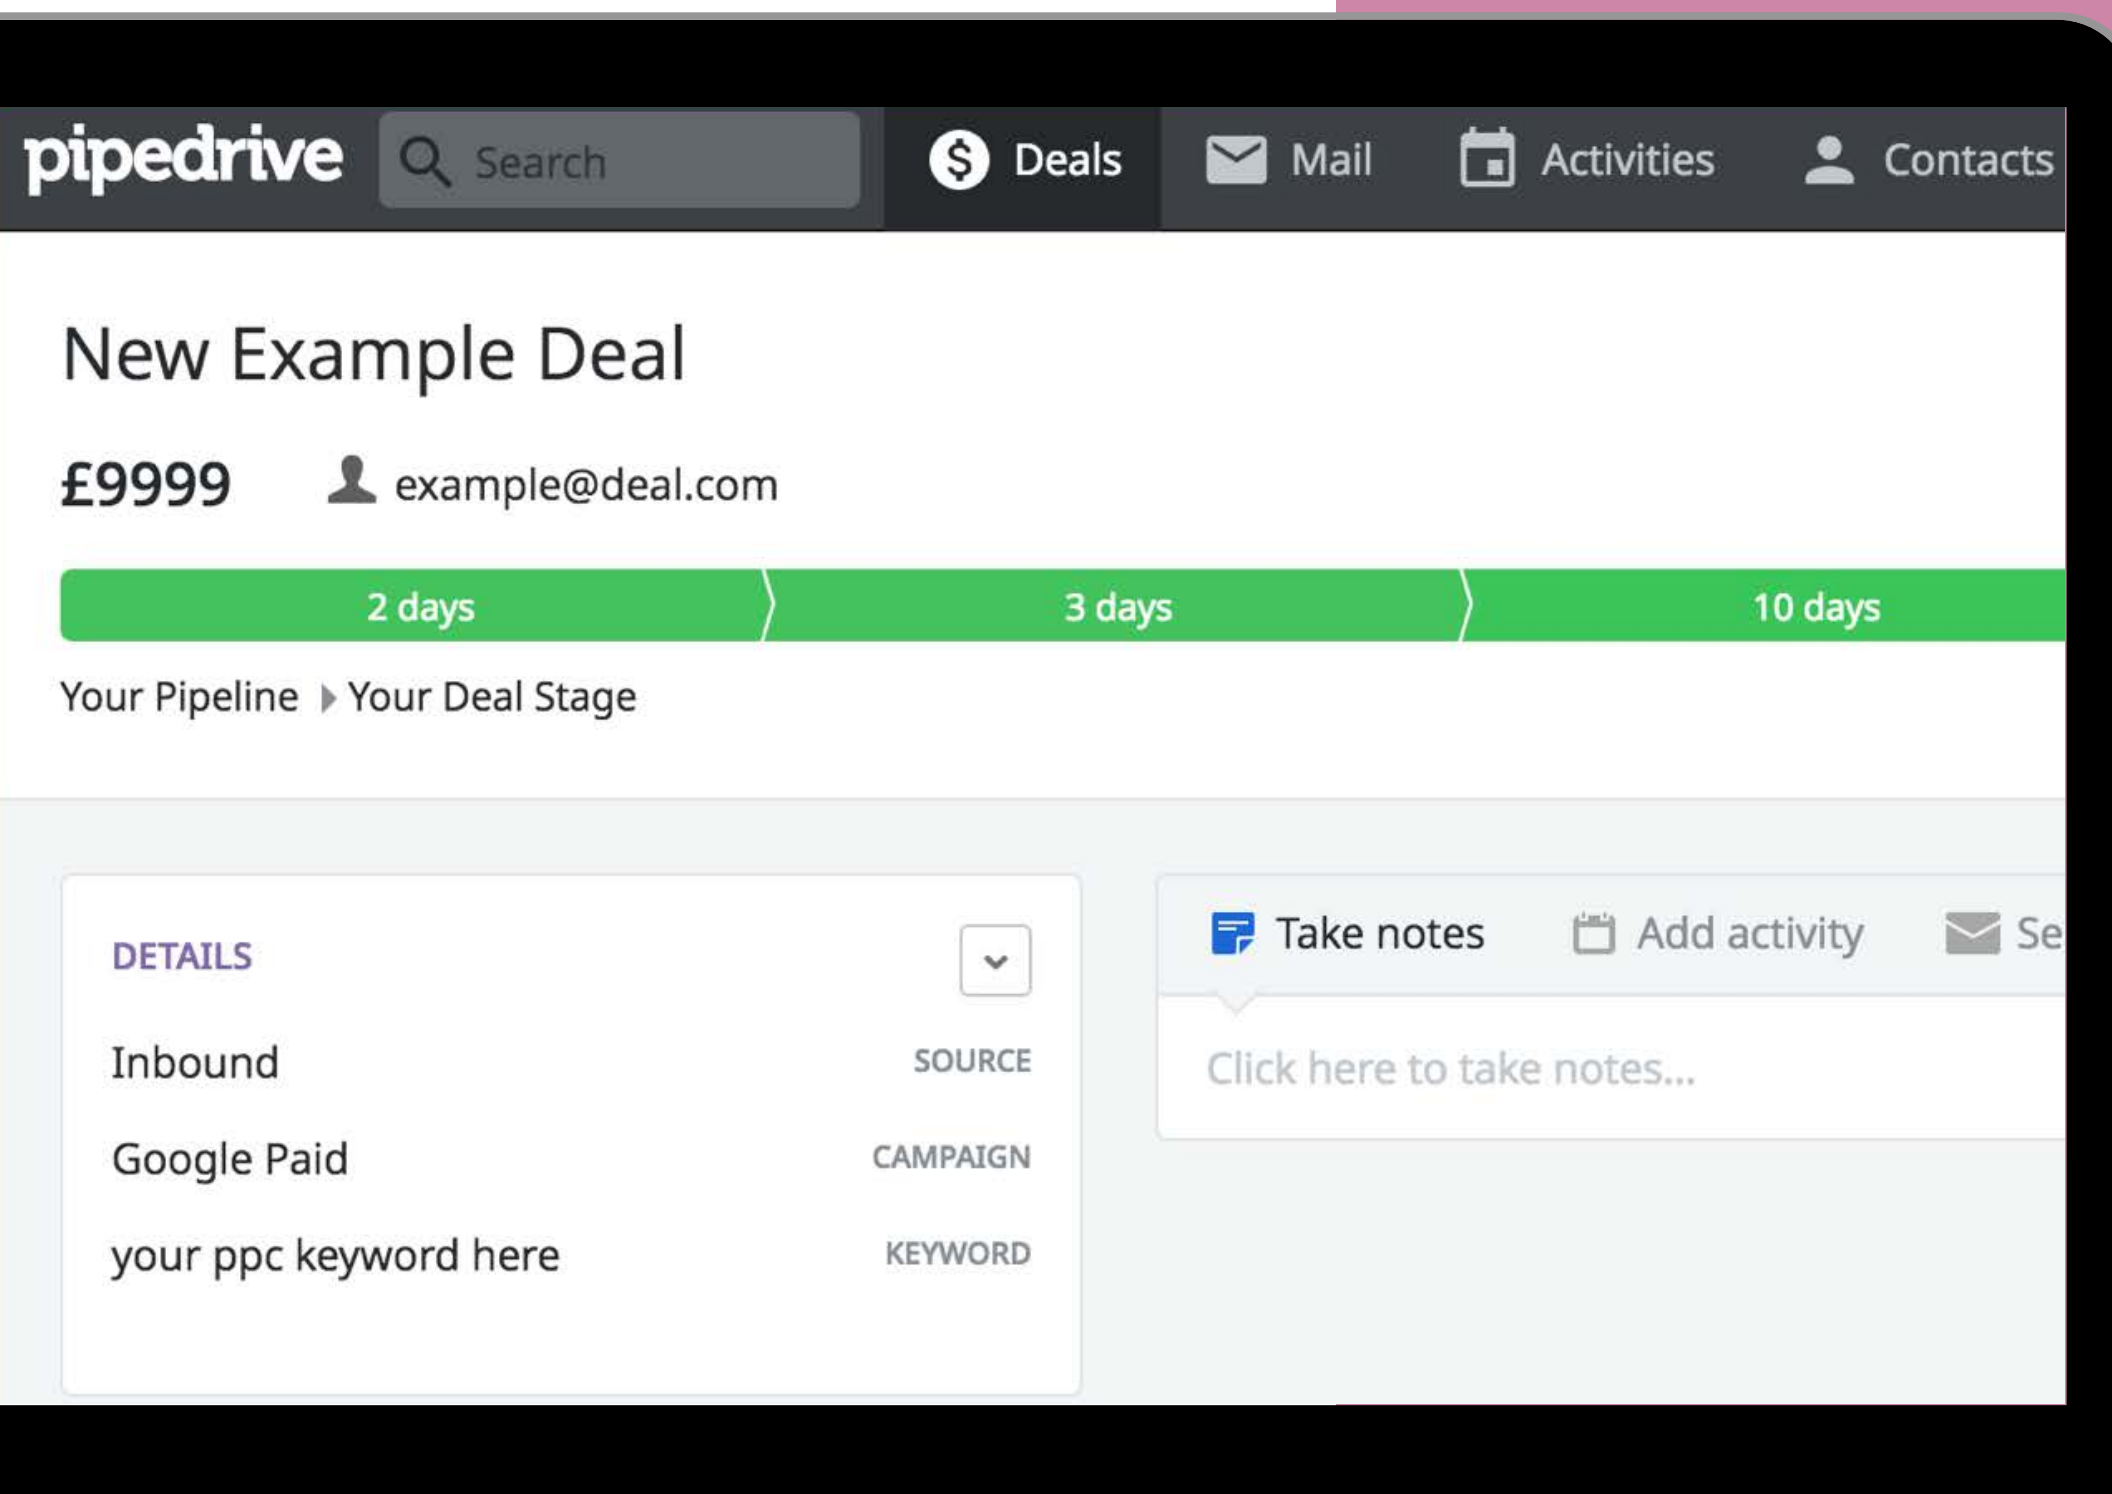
pipedrive Search $ Deals Mail Activities Contacts

New Example Deal

£9999 example@deal.com

2 days 3 days 10 days

Your Pipeline Your Deal Stage

DETAILS

Inbound SOURCE

Google Paid CAMPAIGN

your ppc keyword here KEYWORD

Take notes Add activity Se

Click here to take notes...